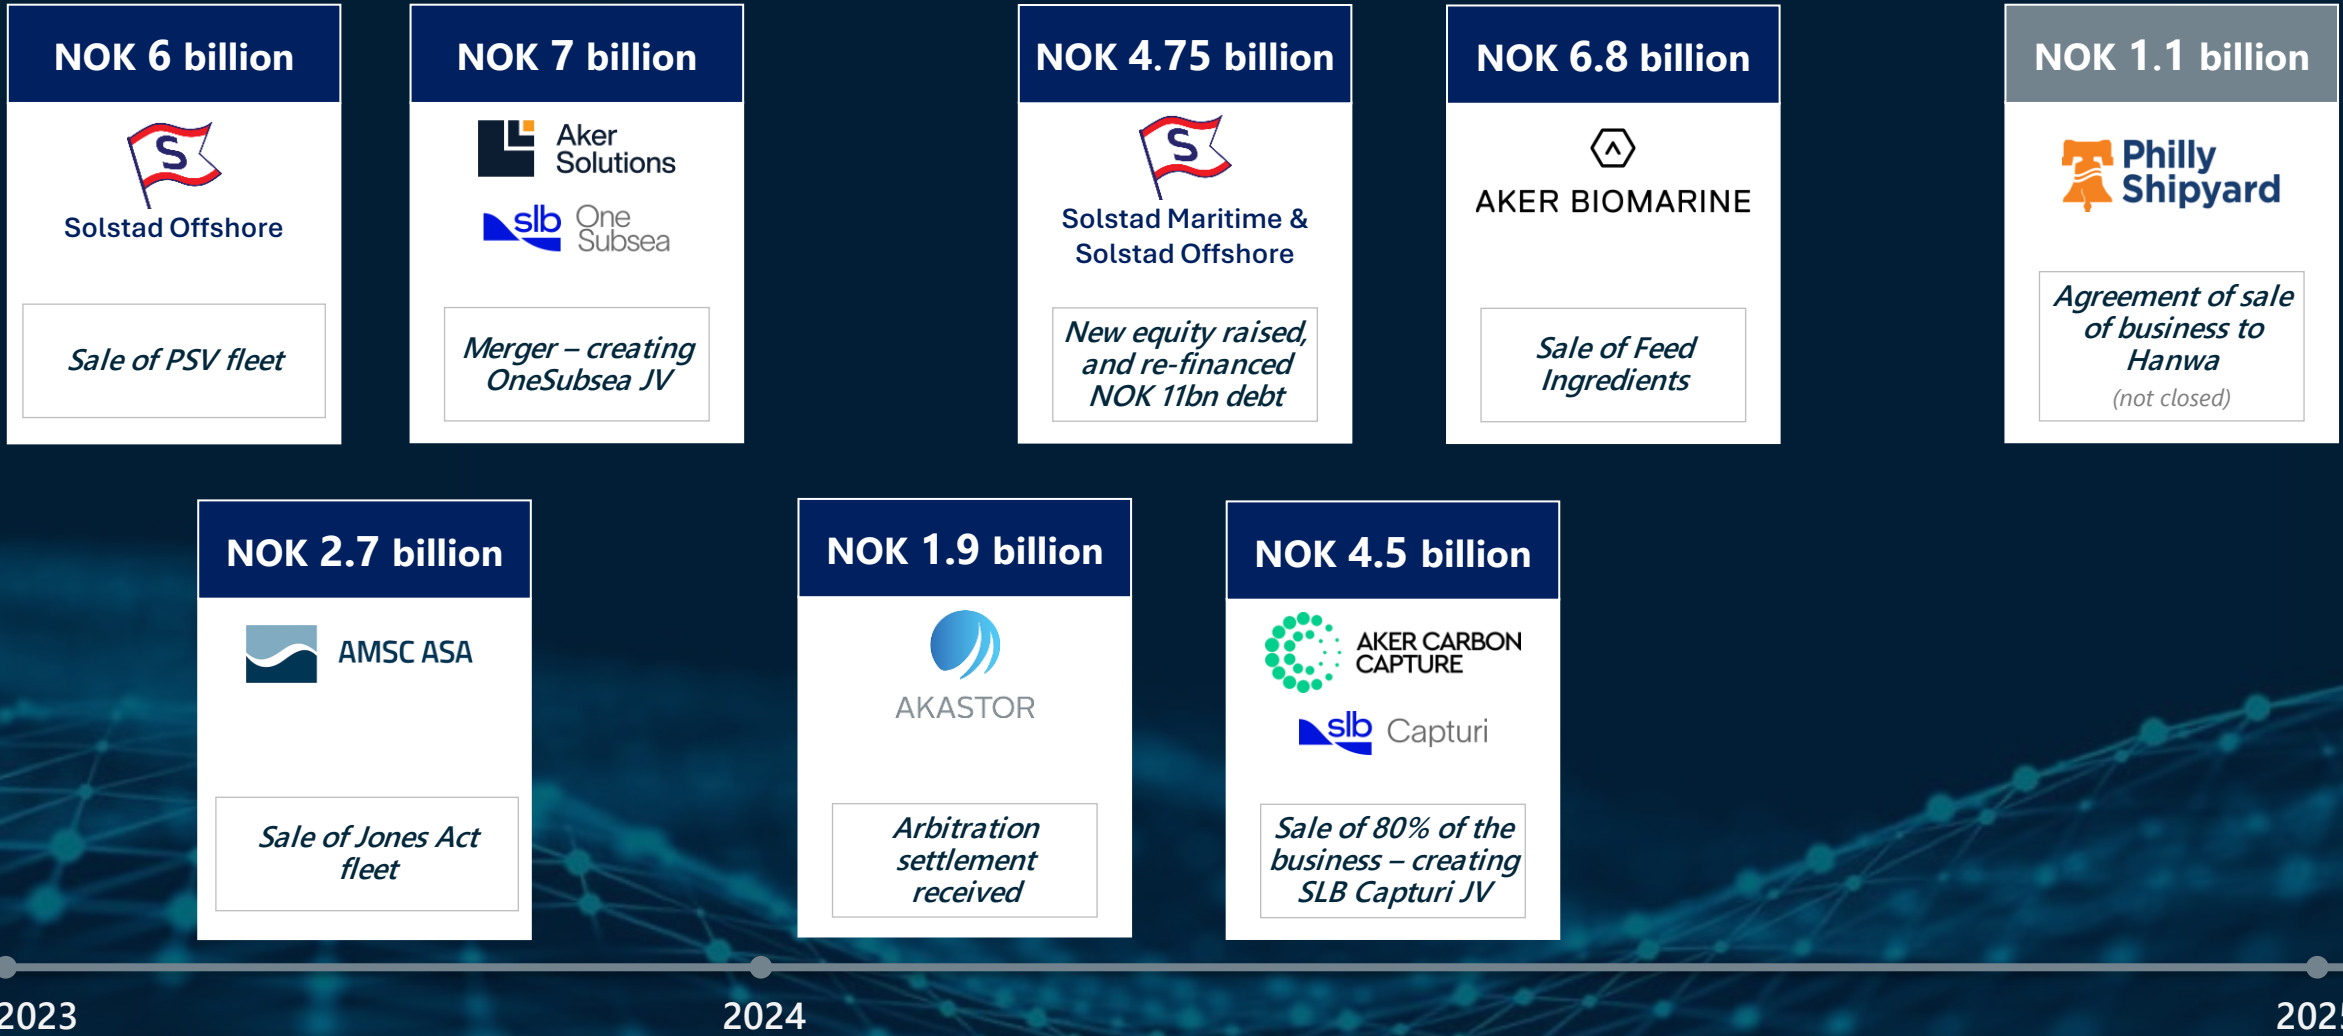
NOK 6 billion

Solstad Offshore

Sale of PSV fleet

NOK 7 billion

Aker Solutions

slb One Subsea

Merger – creating OneSubsea JV

NOK 4.75 billion

Solstad Maritime & Solstad Offshore

New equity raised, and re-financed NOK 11bn debt

NOK 6.8 billion

AKER BIOMARINE

Sale of Feed Ingredients

NOK 1.1 billion

Philly Shipyard

Agreement of sale of business to Hanwa

(not closed)

NOK 2.7 billion

AMSC ASA

Sale of Jones Act fleet

NOK 1.9 billion

AKASTOR

Arbitration settlement received

NOK 4.5 billion

AKER CARBON CAPTURE

slb Capturi

Sale of 80% of the business – creating SLB Capturi JV

2023

2024

202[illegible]